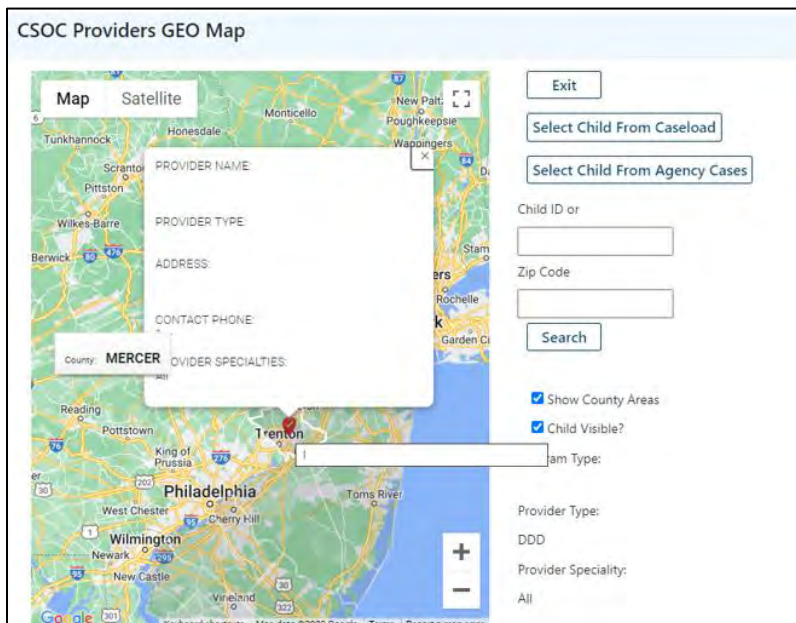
CSOC Providers GEO Map

Map Satellite

Tunkhannock Honesdale Monticello New Paltz Poughkeepsie Wappingers Scranton Pittston Wilkes-Barre Berwick Stam ers Rochelle k Garden Ci Reading Pottstown King of Prussia Trenton Philadelphia West Chester Cherry Hill Wilmington Newark New Castle Toms River Vineland

PROVIDER NAME:

PROVIDER TYPE:

ADDRESS:

CONTACT PHONE:

OVIDER SPECIALTIES:

County: MERCER

Google

Exit

Select Child From Caseload

Select Child From Agency Cases

Child ID or

Zip Code

Search

Show County Areas

Child Visible?

ram Type:

Provider Type:

DDD

Provider Speciality:

All